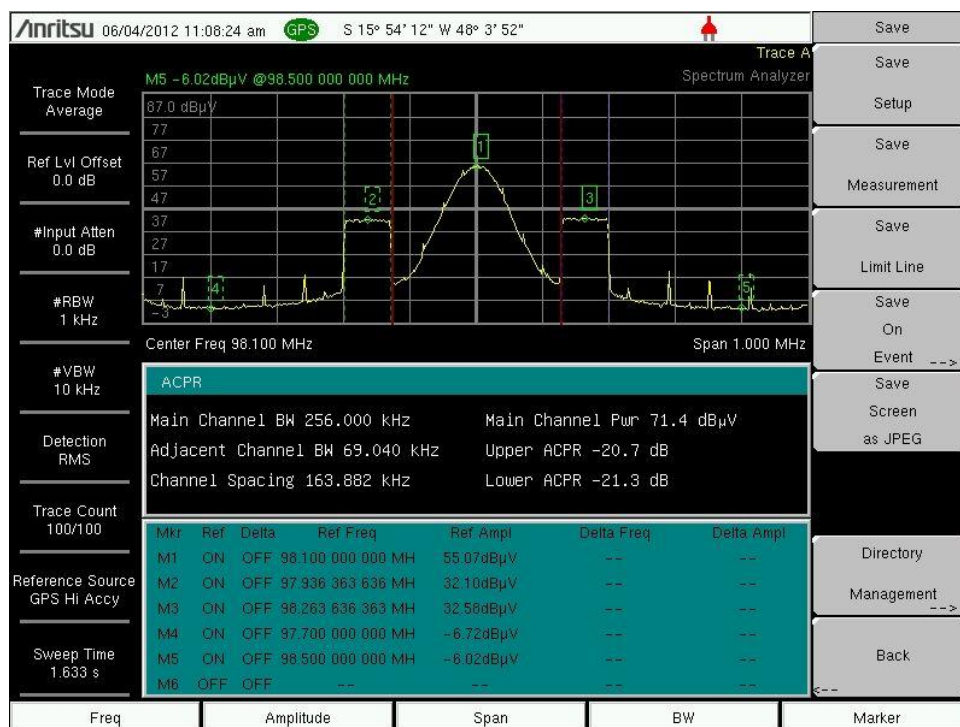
Anritsu 06/04/2012 11:08:24 am GPS S 15° 54' 12" W 48° 3' 52"

Trace A
Spectrum Analyzer

M5 -6.02dBμV @98.500 000 000 MHz

87.0 dBμV
77
67
57
47
37
27
17
7
-3

1
2
3
4
5

Center Freq 98.100 MHz
Span 1.000 MHz

Trace Mode
Average

Ref Lvl Offset
0.0 dB

#Input Atten
0.0 dB

#RBW
1 kHz

#VBW
10 kHz

Detection
RMS

Trace Count
100/100

Reference Source
GPS Hi Accy

Sweep Time
1.633 s

ACPR

Main Channel BW 256.000 kHz
Adjacent Channel BW 69.040 kHz
Channel Spacing 163.882 kHz

Main Channel Pwr 71.4 dBμV
Upper ACPR -20.7 dB
Lower ACPR -21.3 dB

| Mkr | Ref | Delta | Ref Freq | Ref Ampl | Delta Freq | Delta Ampl |
|---|---|---|---|---|---|---|
| M1 | ON | OFF | 98.100 000 000 MH | 55.07dBμV | -- | -- |
| M2 | ON | OFF | 97.936 363 636 MH | 32.10dBμV | -- | -- |
| M3 | ON | OFF | 98.263 636 363 MH | 32.58dBμV | -- | -- |
| M4 | ON | OFF | 97.700 000 000 MH | -6.72dBμV | -- | -- |
| M5 | ON | OFF | 98.500 000 000 MH | -6.02dBμV | -- | -- |
| M6 | OFF | OFF | -- | -- | -- | -- |

Save

Save
Setup

Save
Measurement

Save
Limit Line

Save
On
Event -->

Save
Screen
as JPEG

Directory
Management -->

Back
<--

Freq
Amplitude
Span
BW
Marker